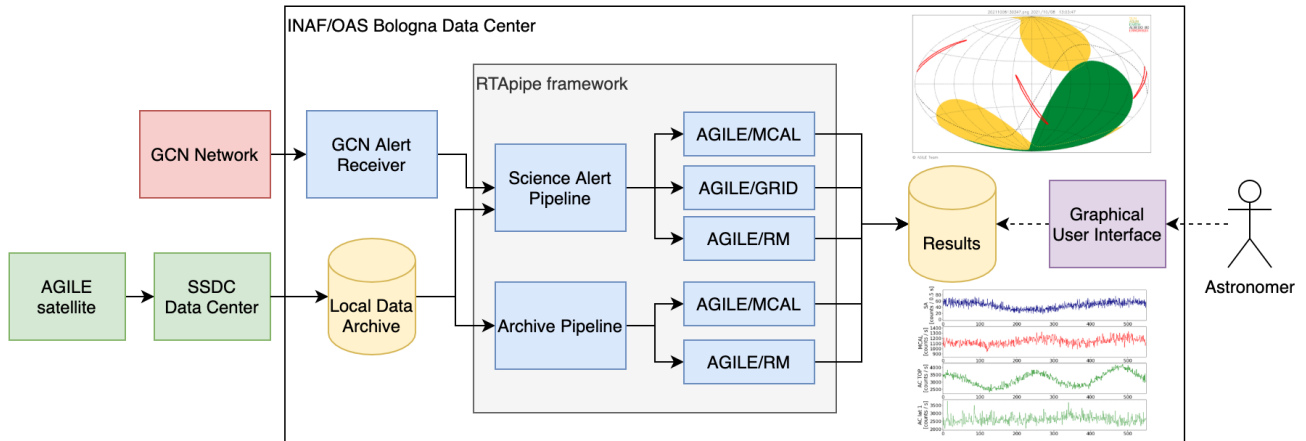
INAF/OAS Bologna Data Center

RTApipe framework

GCN Network

GCN Alert Receiver

Science Alert Pipeline

AGILE/MCAL

AGILE/GRID

AGILE/RM

Results

Graphical User Interface

Astronomer

AGILE satellite

SSDC Data Center

Local Data Archive

Archive Pipeline

AGILE/MCAL

AGILE/RM

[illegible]

© AGILE Team

SA
[counts/ 0.1 s]

MCAL
[counts/ s]
1400
1300
1200
1100
1000

AC TOP
[counts/ s]
4000
3500
3000
2500

AC lat 1
[counts/ s]
3500
3000
2500
2000

100 200 300 400 500